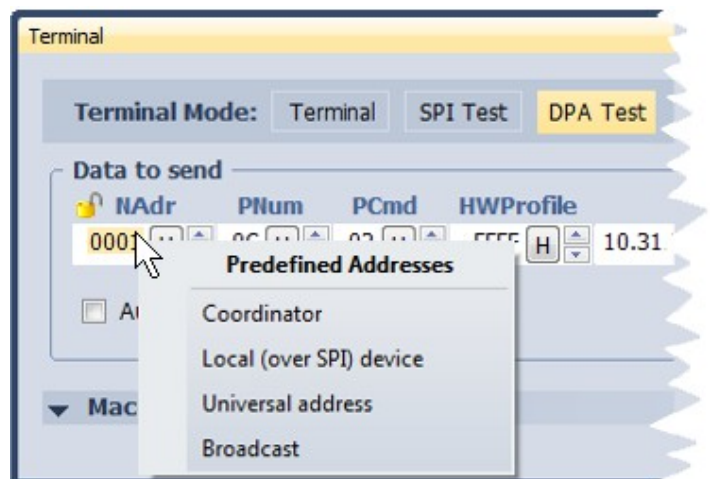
Terminal

Terminal Mode: Terminal SPI Test DPA Test

Data to send

NAdr PNum PCmd HWProfile

000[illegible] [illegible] 0C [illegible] 02 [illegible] FFFF H 10.31

Au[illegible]

Predefined Addresses

Coordinator

Local (over SPI) device

Universal address

Broadcast

Mac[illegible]